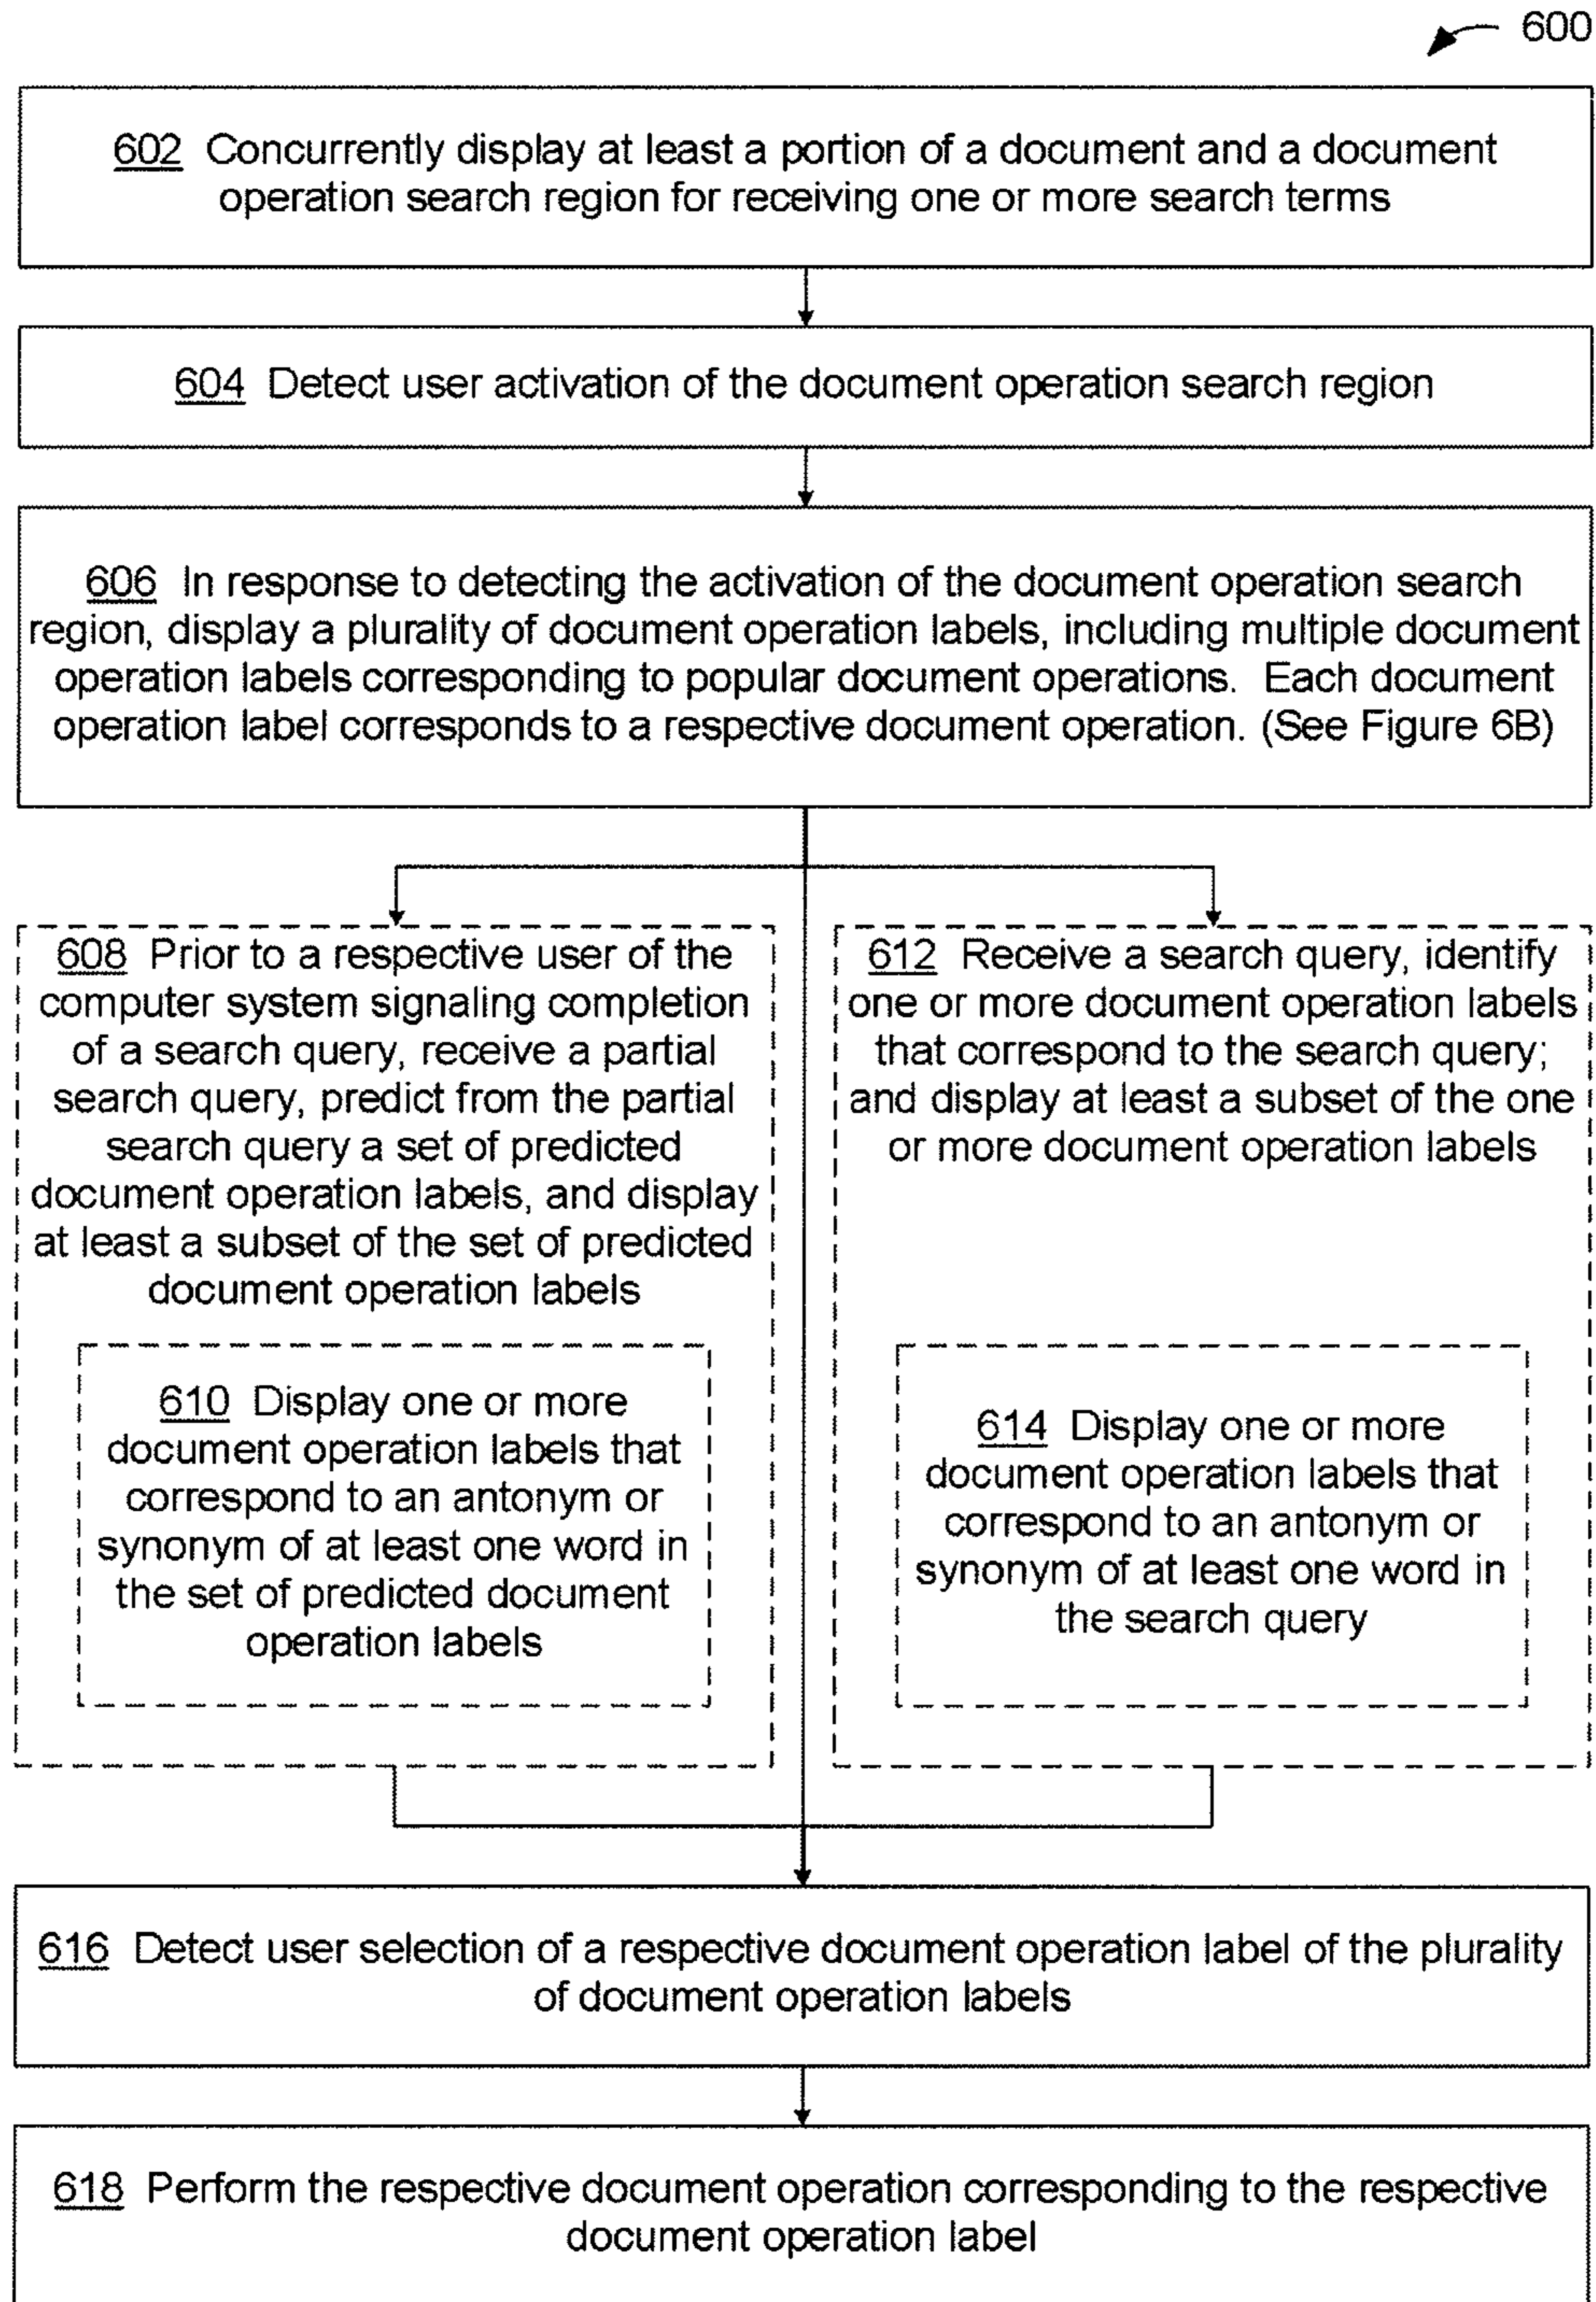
600

602 Concurrently display at least a portion of a document and a document operation search region for receiving one or more search terms

604 Detect user activation of the document operation search region

606 In response to detecting the activation of the document operation search region, display a plurality of document operation labels, including multiple document operation labels corresponding to popular document operations. Each document operation label corresponds to a respective document operation. (See Figure 6B)

608 Prior to a respective user of the computer system signaling completion of a search query, receive a partial search query, predict from the partial search query a set of predicted document operation labels, and display at least a subset of the set of predicted document operation labels

610 Display one or more document operation labels that correspond to an antonym or synonym of at least one word in the set of predicted document operation labels

612 Receive a search query, identify one or more document operation labels that correspond to the search query; and display at least a subset of the one or more document operation labels

614 Display one or more document operation labels that correspond to an antonym or synonym of at least one word in the search query

616 Detect user selection of a respective document operation label of the plurality of document operation labels

618 Perform the respective document operation corresponding to the respective document operation label